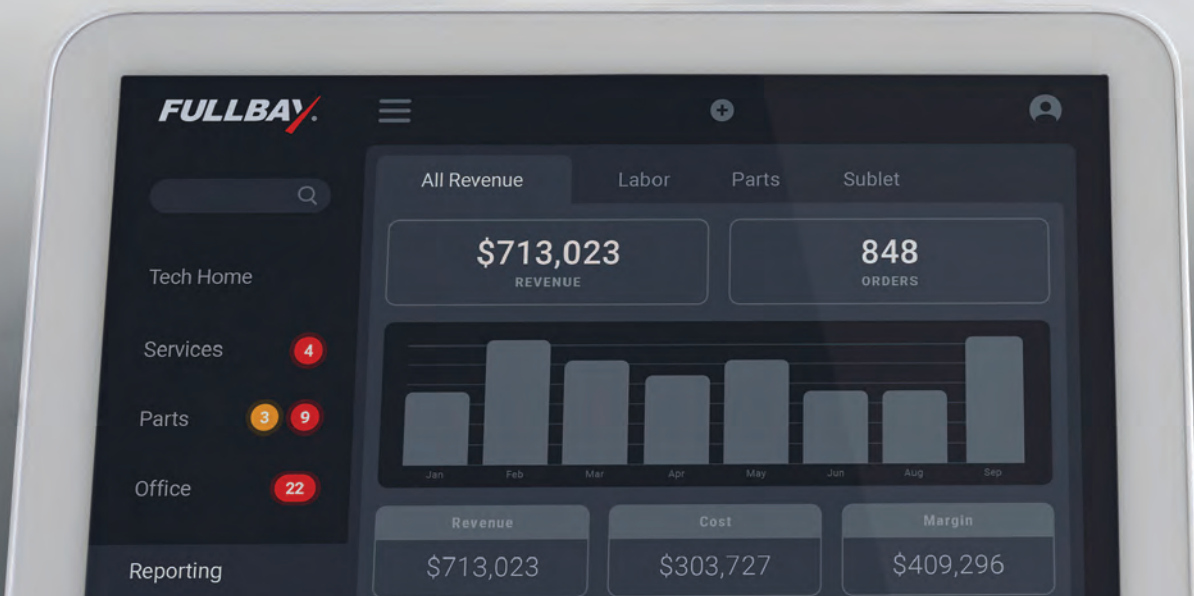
FULLBAY.

All Revenue
Labor
Parts
Sublet

$713,023
REVENUE

848
ORDERS

Tech Home

Services 4

Parts 3 9

Office 22

Reporting

Jan
Feb
Mar
Apr
May
Jun
Aug
Sep

| Revenue | Cost | Margin |
|---|---|---|
| $713,023 | $303,727 | $409,296 |